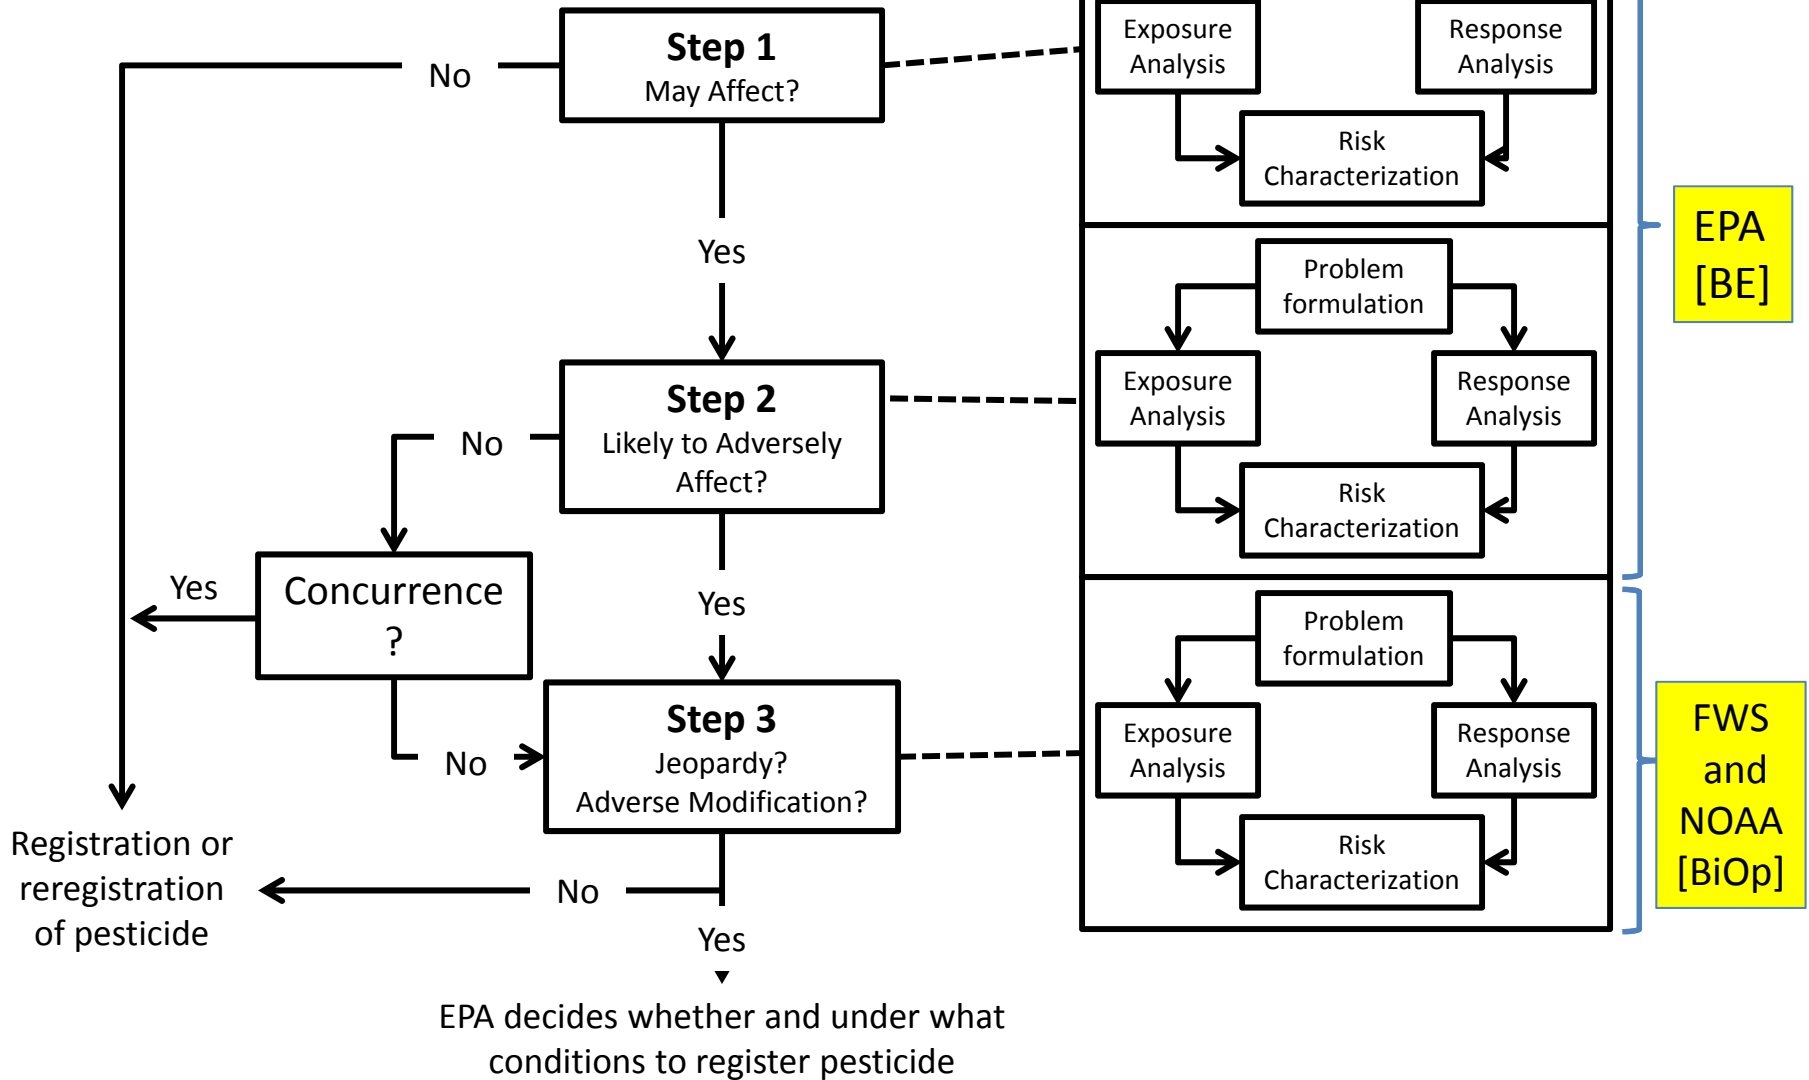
No

Step 1
May Affect?

Yes

Step 2
Likely to Adversely Affect?

No

Concurrence ?

Yes

Yes

No

Step 3
Jeopardy?
Adverse Modification?

Registration or reregistration of pesticide

No

Yes

EPA decides whether and under what conditions to register pesticide

Exposure Analysis

Response Analysis

Risk Characterization

Problem formulation

Exposure Analysis

Response Analysis

Risk Characterization

Problem formulation

Exposure Analysis

Response Analysis

Risk Characterization

EPA [BE]

FWS and NOAA [BiOp]